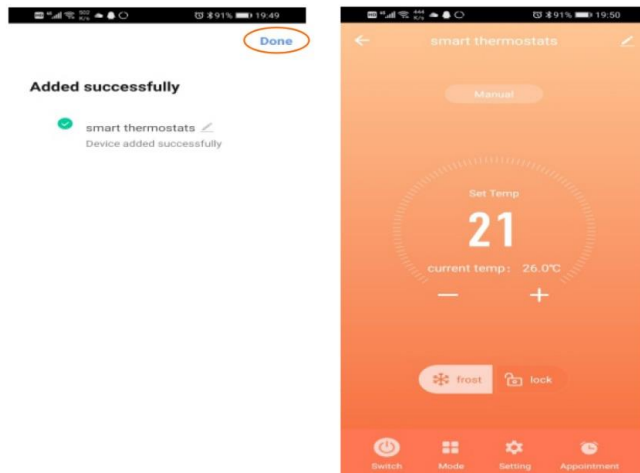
91% 19:49

Done

Added successfully

smart thermostats

Device added successfully

91% 19:50

smart thermostats

Manual

Set Temp

21

current temp: 26.0℃

—

+

frost

lock

Switch

Mode

Setting

Appointment